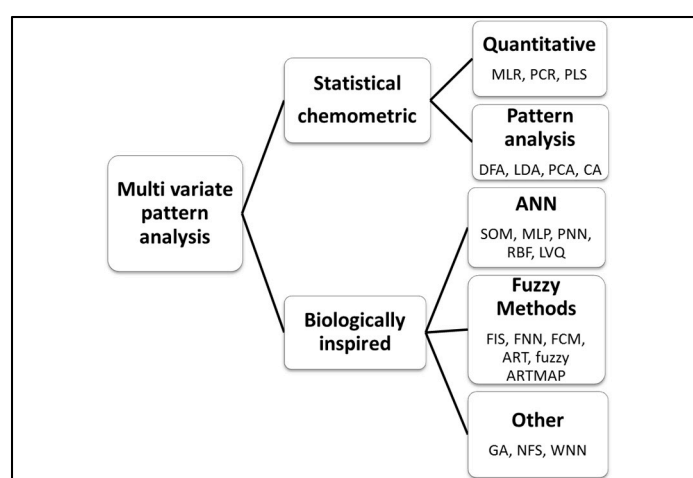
Multi variate pattern analysis

Statistical chemometric

Quantitative
MLR, PCR, PLS

Pattern analysis
DFA, LDA, PCA, CA

Biologically inspired

ANN
SOM, MLP, PNN, RBF, LVQ

Fuzzy Methods
FIS, FNN, FCM, ART, fuzzy ARTMAP

Other
GA, NFS, WNN